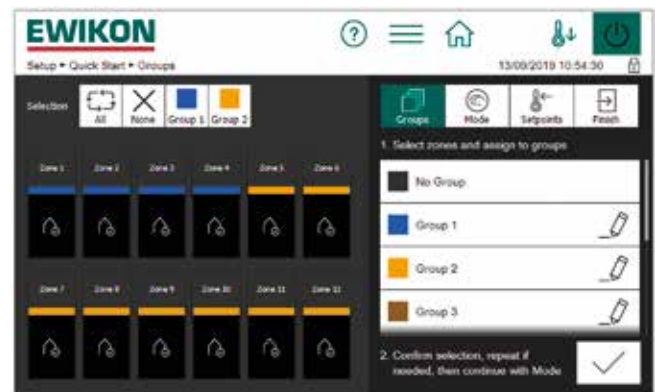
EWIKON

Setup • Quick Start • Groups

13/09/2019 10:54:30

Selection

All

None

Group 1

Group 2

Zone 1

Zone 2

Zone 3

Zone 4

Zone 5

Zone 6

Zone 7

Zone 8

Zone 9

Zone 10

Zone 11

Zone 12

Groups

Mode

Setpoints

Finish

1. Select zones and assign to groups

No Group

Group 1

Group 2

Group 3

2. Confirm selection, repeat if needed, then continue with Mode